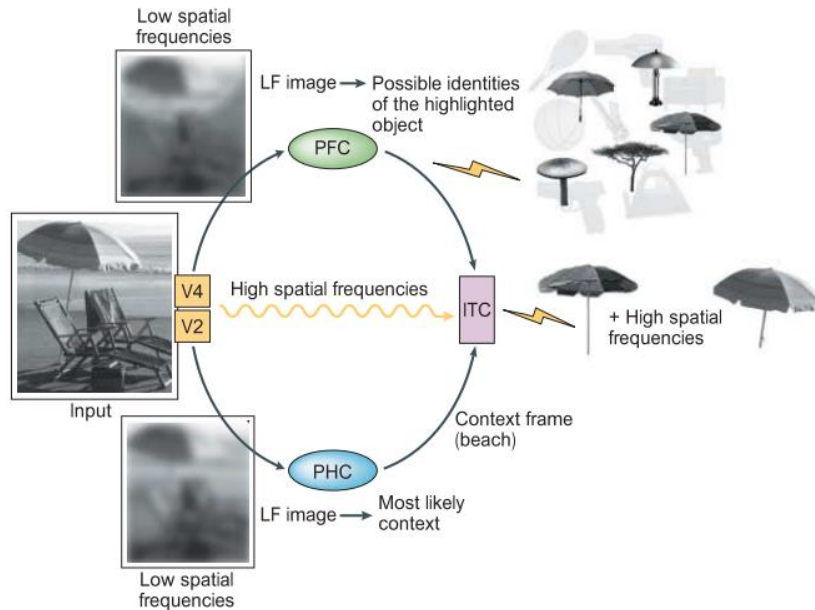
Low spatial frequencies

LF image → Possible identities of the highlighted object

PFC

V4

V2

High spatial frequencies

ITC

+ High spatial frequencies

Input

Context frame (beach)

PHC

LF image → Most likely context

Low spatial frequencies